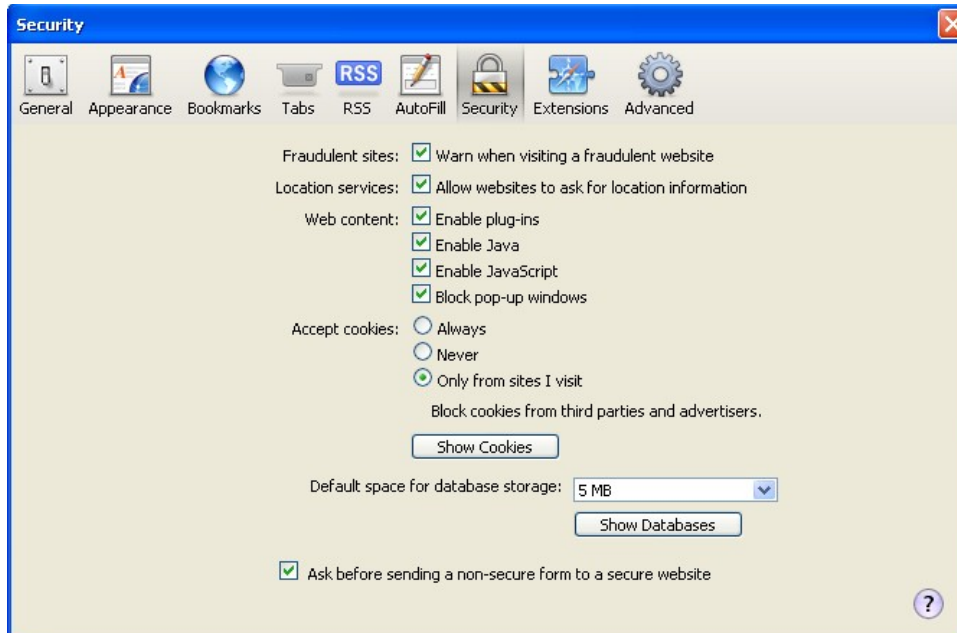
Security

RSS

General Appearance Bookmarks Tabs RSS AutoFill Security Extensions Advanced

Fraudulent sites: Warn when visiting a fraudulent website

Location services: Allow websites to ask for location information

Web content: Enable plug-ins
Enable Java
Enable JavaScript
Block pop-up windows

Accept cookies: Always
Never
Only from sites I visit

Block cookies from third parties and advertisers.

Show Cookies

Default space for database storage: 5 MB

Show Databases

Ask before sending a non-secure form to a secure website

?